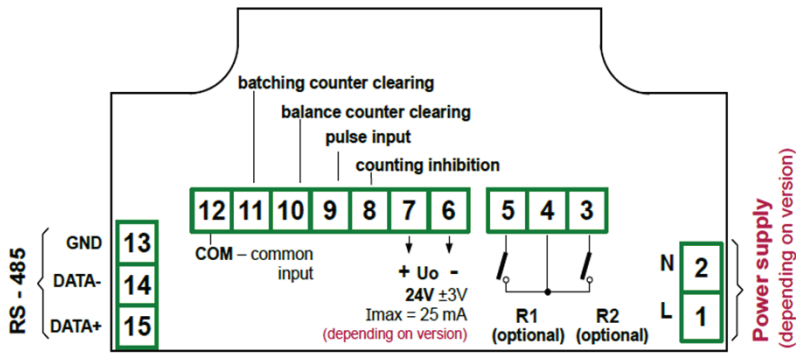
batching counter clearing
balance counter clearing
pulse input
counting inhibition

| 12 | 11 | 10 | 9 | 8 | 7 | 6 |
|---|---|---|---|---|---|---|

| 5 | 4 | 3 |
|---|---|---|

COM – common input

+ Uo -
24V ±3V
Imax = 25 mA
(depending on version)

R1 (optional)
R2 (optional)

RS - 485
GND 13
DATA- 14
DATA+ 15

N 2
L 1

Power supply
(depending on version)